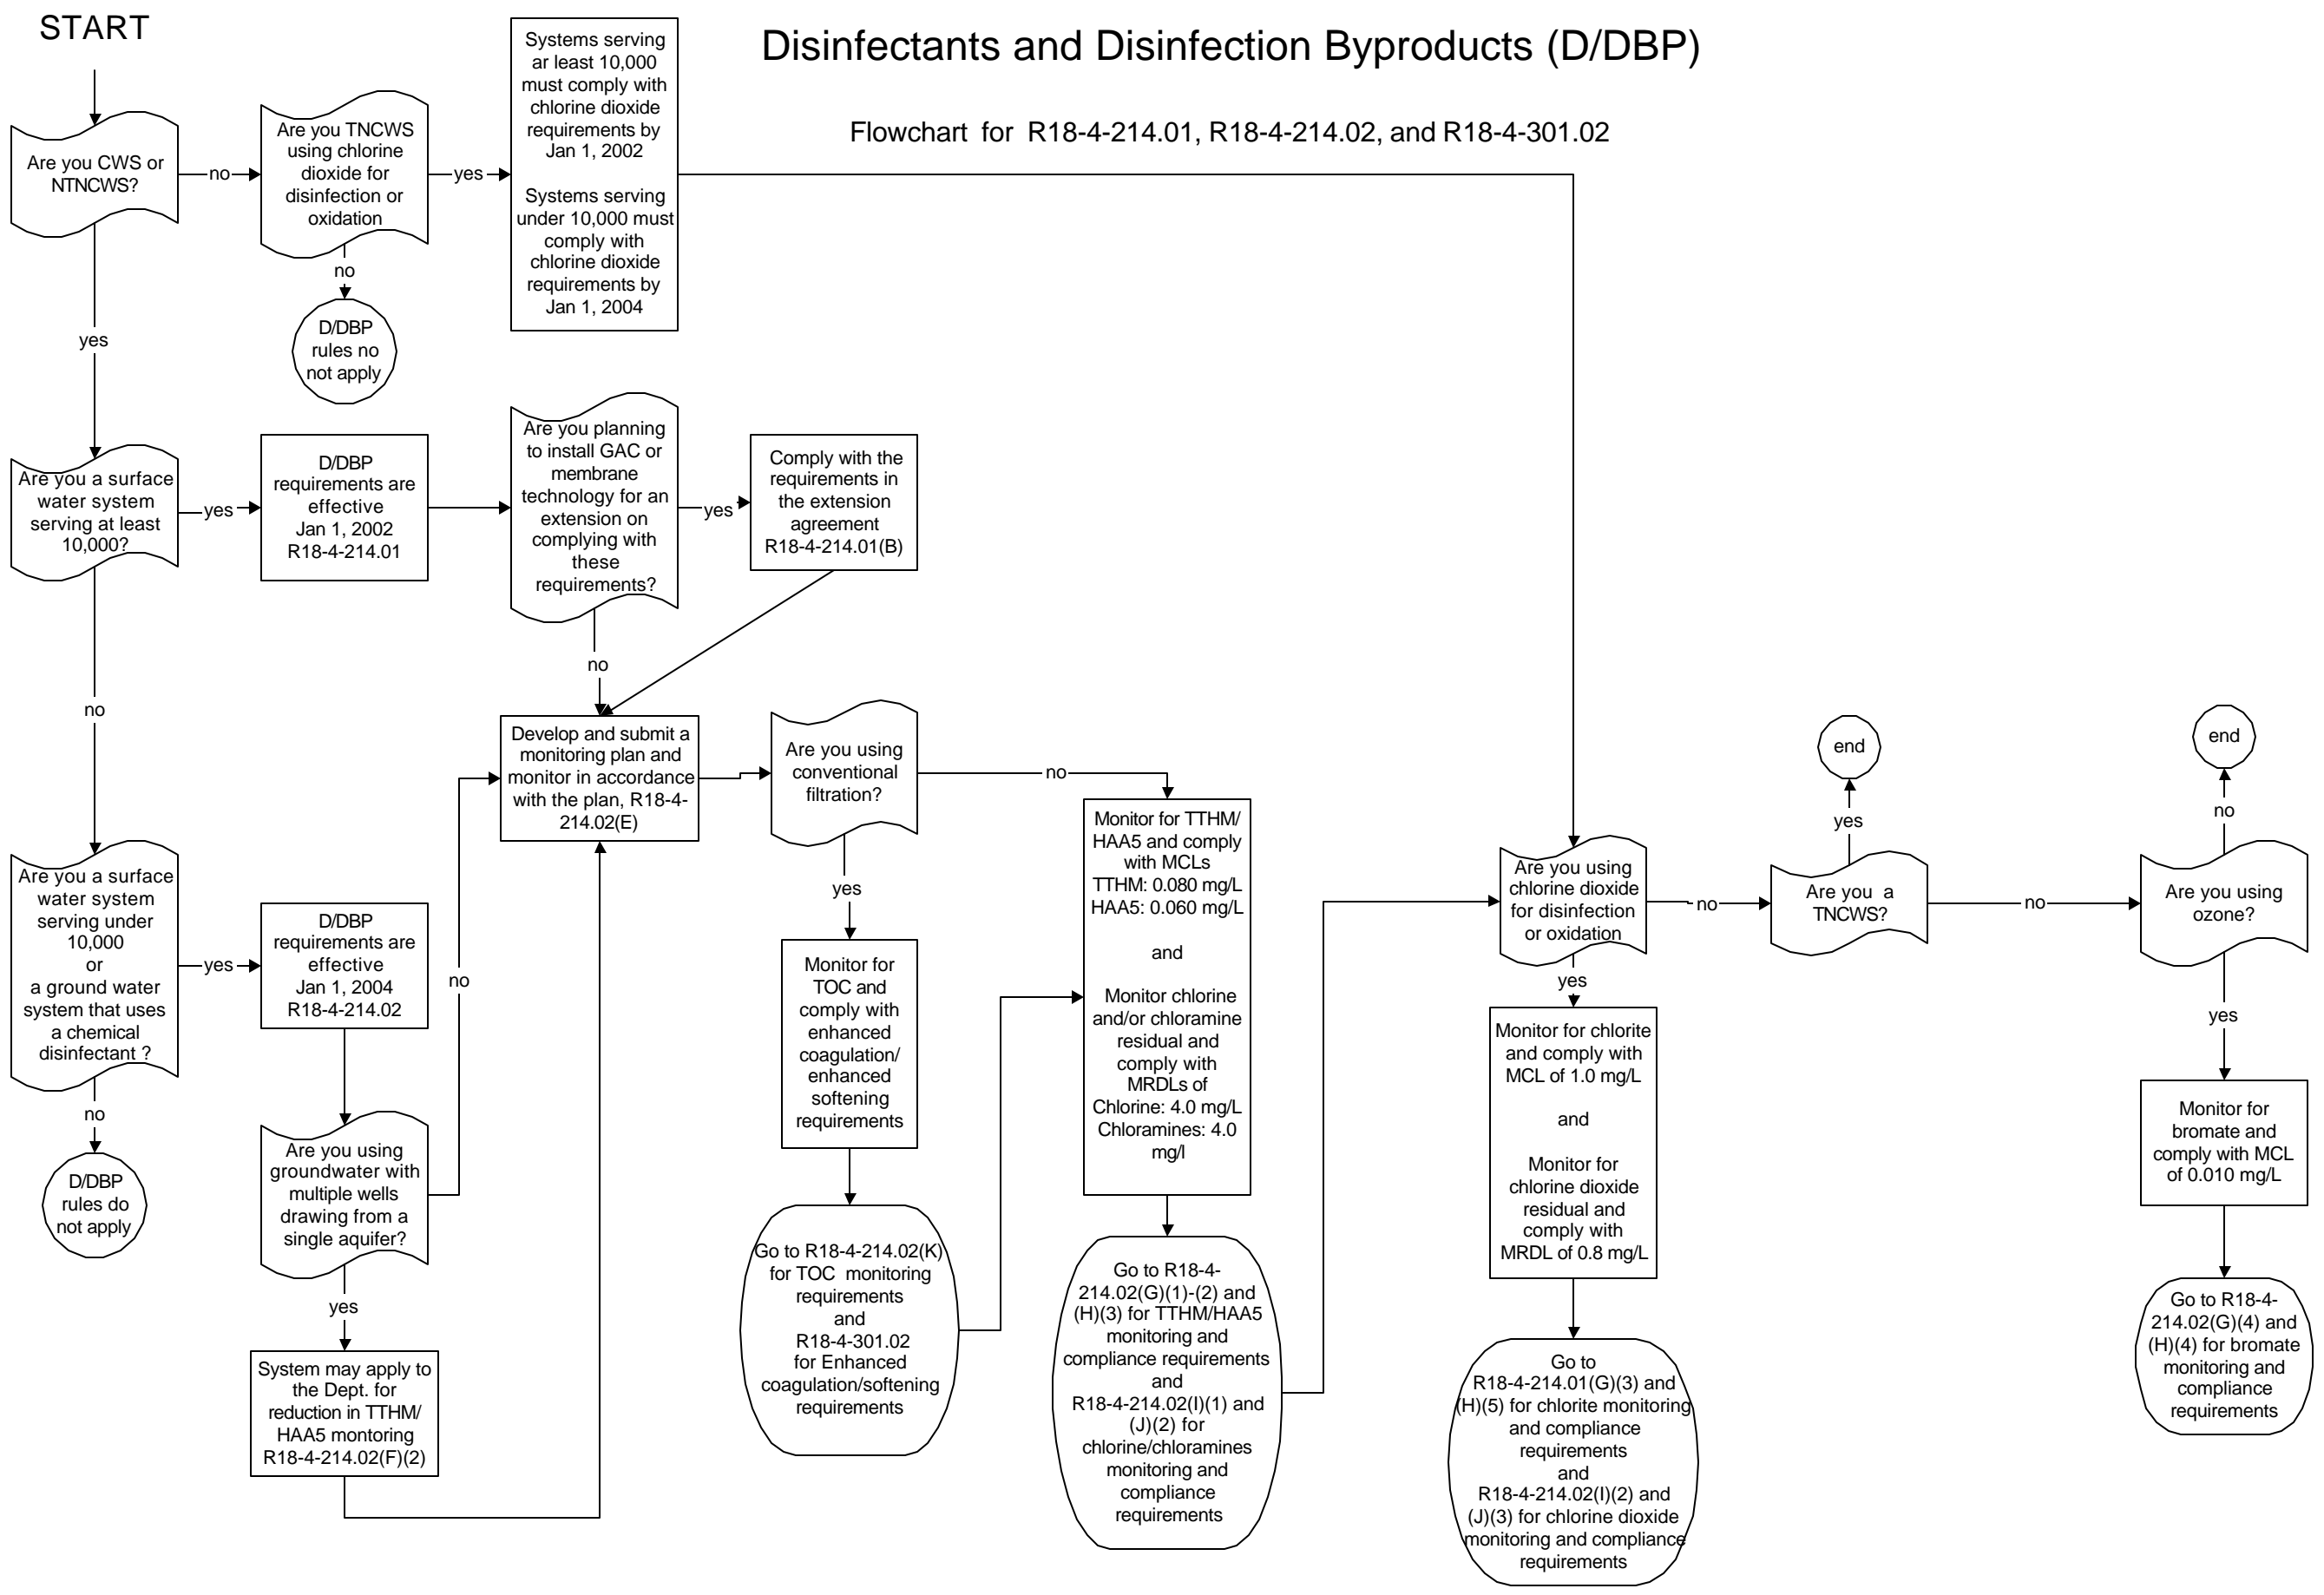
START

Disinfectants and Disinfection Byproducts (D/DBP)

Flowchart for R18-4-214.01, R18-4-214.02, and R18-4-301.02

Are you CWS or NTNCWS?

no

Are you TNCWS using chlorine dioxide for disinfection or oxidation

yes

Systems serving ar least 10,000 must comply with chlorine dioxide requirements by Jan 1, 2002

Systems serving under 10,000 must comply with chlorine dioxide requirements by Jan 1, 2004

no

D/DBP rules no not apply

yes

Are you a surface water system serving at least 10,000?

yes

D/DBP requirements are effective Jan 1, 2002 R18-4-214.01

Are you planning to install GAC or membrane technology for an extension on complying with these requirements?

yes

Comply with the requirements in the extension agreement R18-4-214.01(B)

no

no

Develop and submit a monitoring plan and monitor in accordance with the plan, R18-4-214.02(E)

Are you using conventional filtration?

no

yes

Monitor for TOC and comply with enhanced coagulation/ enhanced softening requirements

Go to R18-4-214.02(K) for TOC monitoring requirements and R18-4-301.02 for Enhanced coagulation/softening requirements

Monitor for TTHM/ HAA5 and comply with MCLs TTHM: 0.080 mg/L HAA5: 0.060 mg/L

and

Monitor chlorine and/or chloramine residual and comply with MRDLs of Chlorine: 4.0 mg/L Chloramines: 4.0 mg/l

Go to R18-4-214.02(G)(1)-(2) and (H)(3) for TTHM/HAA5 monitoring and compliance requirements and R18-4-214.02(I)(1) and (J)(2) for chlorine/chloramines monitoring and compliance requirements

Are you a surface water system serving under 10,000 or a ground water system that uses a chemical disinfectant ?

yes

D/DBP requirements are effective Jan 1, 2004 R18-4-214.02

no

no

D/DBP rules do not apply

Are you using groundwater with multiple wells drawing from a single aquifer?

yes

System may apply to the Dept. for reduction in TTHM/ HAA5 montoring R18-4-214.02(F)(2)

Are you using chlorine dioxide for disinfection or oxidation

no

yes

Monitor for chlorite and comply with MCL of 1.0 mg/L

and

Monitor for chlorine dioxide residual and comply with MRDL of 0.8 mg/L

Go to R18-4-214.01(G)(3) and (H)(5) for chlorite monitoring and compliance requirements and R18-4-214.02(I)(2) and (J)(3) for chlorine dioxide monitoring and compliance requirements

Are you a TNCWS?

yes

end

no

Are you using ozone?

no

end

yes

Monitor for bromate and comply with MCL of 0.010 mg/L

Go to R18-4-214.02(G)(4) and (H)(4) for bromate monitoring and compliance requirements